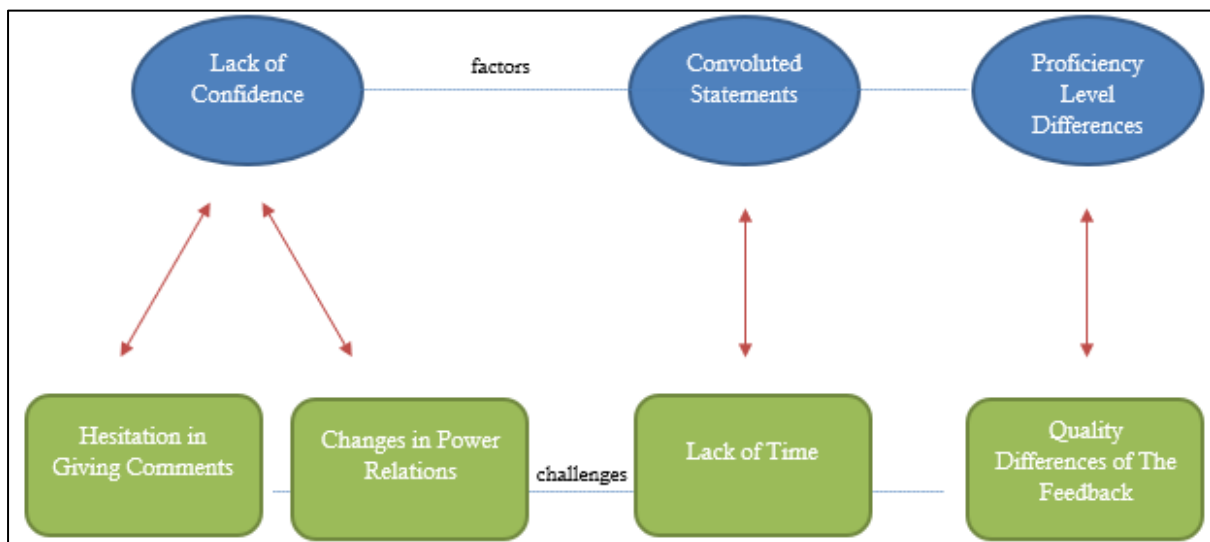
Lack of Confidence

factors

Convoluted Statements

Proficiency Level Differences

Hesitation in Giving Comments

Changes in Power Relations

challenges

Lack of Time

Quality Differences of The Feedback